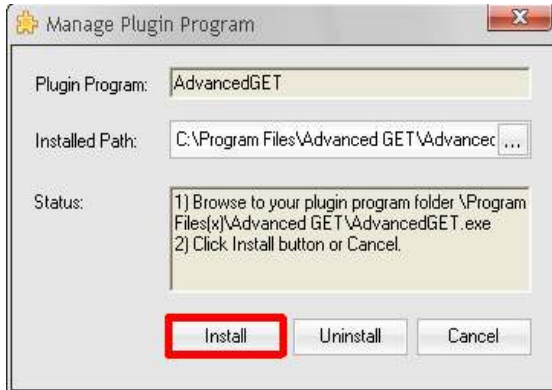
Manage Plugin Program

Plugin Program: AdvancedGET

Installed Path: C:\Program Files\Advanced GET\Advancec ...

Status: 1) Browse to your plugin program folder \Program Files(x)\Advanced GET\AdvancedGET.exe
2) Click Install button or Cancel.

Install Uninstall Cancel